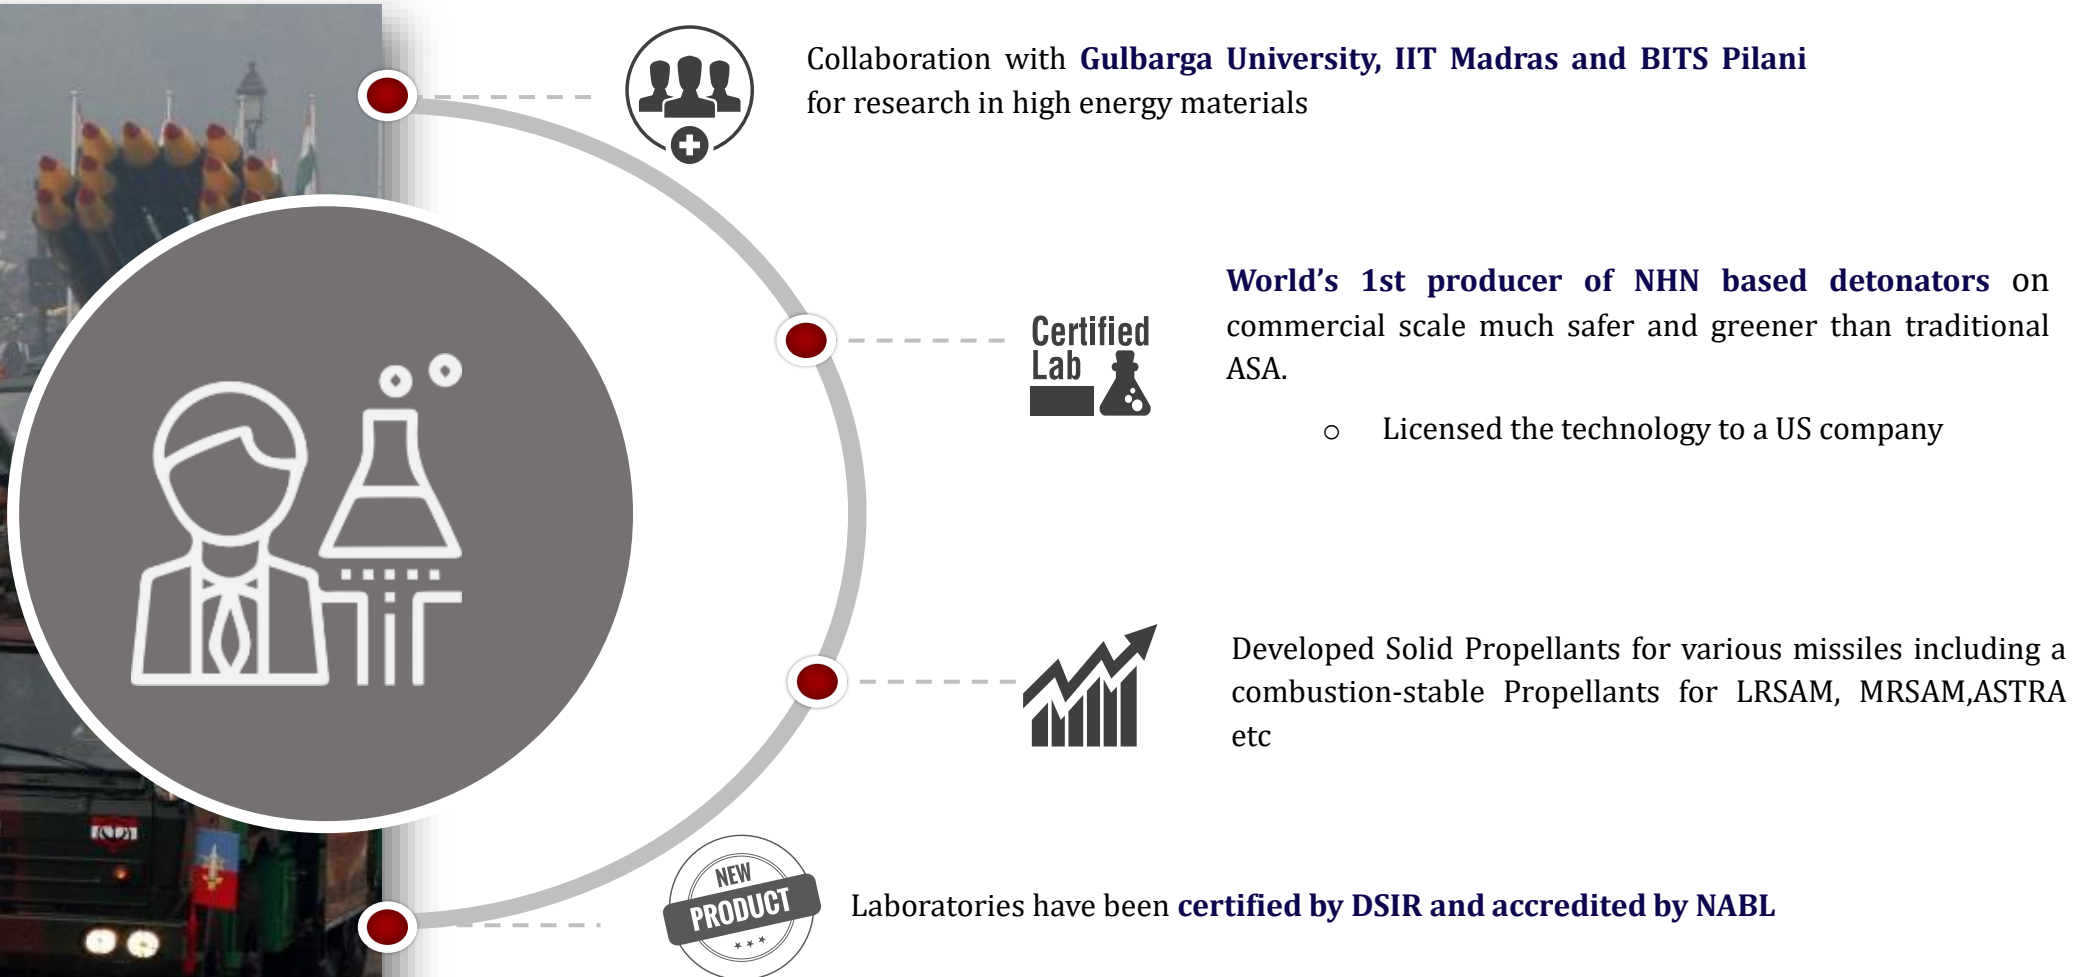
Collaboration with Gulbarga University, IIT Madras and BITS Pilani for research in high energy materials

Certified Lab

World’s 1st producer of NHN based detonators on commercial scale much safer and greener than traditional ASA.

○ Licensed the technology to a US company

Developed Solid Propellants for various missiles including a combustion-stable Propellants for LRSAM, MRSAM,ASTRA etc

NEW PRODUCT

Laboratories have been certified by DSIR and accredited by NABL